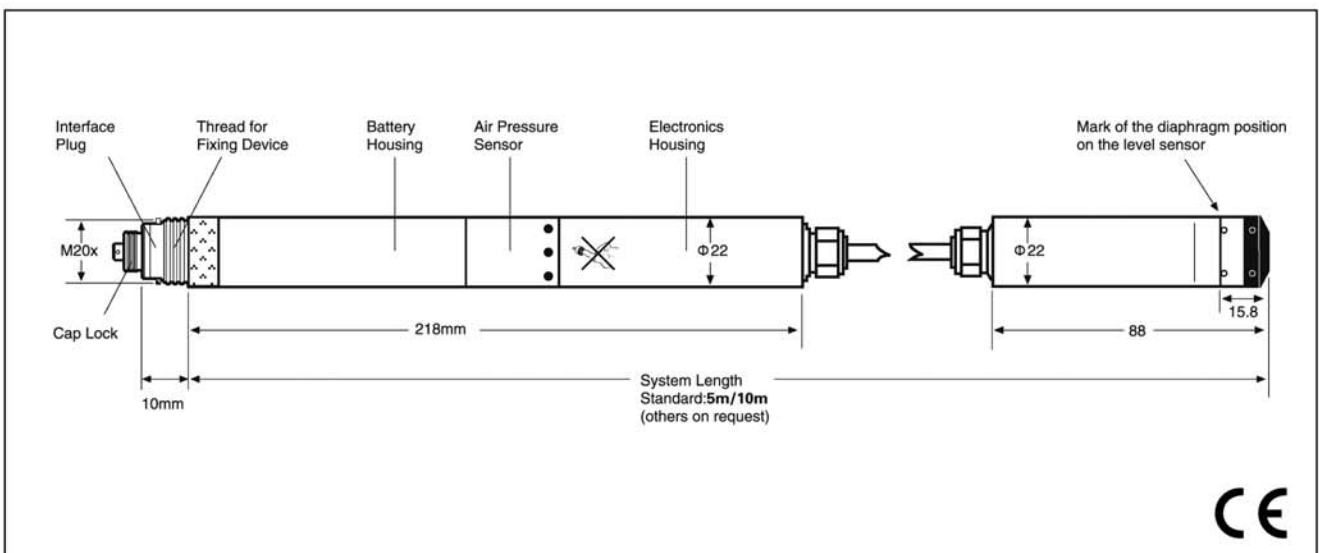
Interface Plug

Thread for Fixing Device

Battery Housing

Air Pressure Sensor

Electronics Housing

Mark of the diaphragm position on the level sensor

M20x

Φ22

Φ22

Cap Lock

218mm

88

15.8

10mm

System Length
Standard:**5m/10m**
(others on request)

CE